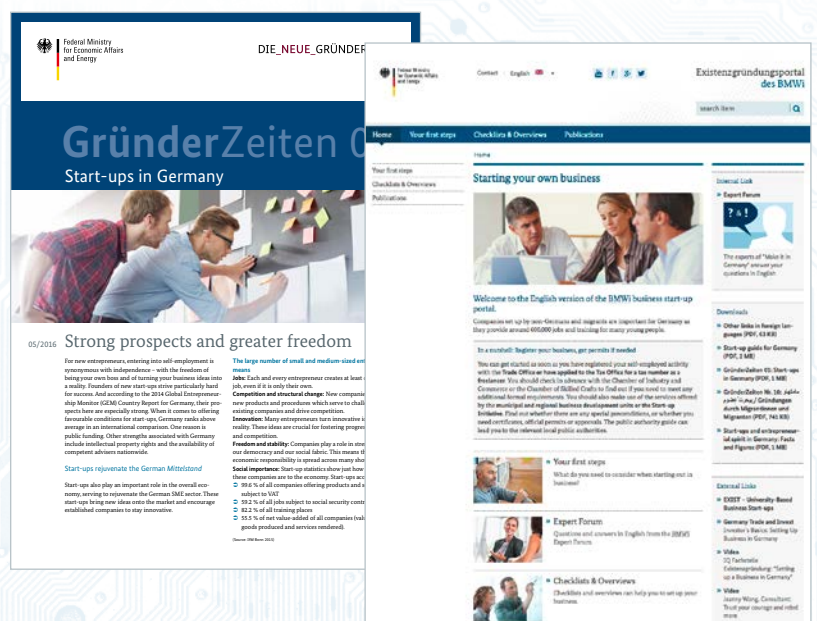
Federal Ministry for Economic Affairs and Energy

DIE_NEUE_GRÜNDER

GründerZeiten 0

Start-ups in Germany

05/2016 Strong prospects and greater freedom

For new entrepreneurs, entering into self-employment is synonymous with independence – with the freedom of being your own boss and of turning your business ideas into a reality. Founders of new start-ups strive particularly hard for success. And according to the 2014 Global Entrepreneurship Monitor (GEM) Country Report for Germany, their prospects here are especially strong. When it comes to offering favourable conditions for start-ups, Germany ranks above average in an international comparison. One reason is public funding. Other strengths associated with Germany include intellectual property rights and the availability of competent advisers nationwide.

Start-ups rejuvenate the German Mittelstand

Start-ups also play an important role in the overall economy, serving to rejuvenate the German SME sector. These start-ups bring new ideas onto the market and encourage established companies to stay innovative.

The large number of small and medium-sized ent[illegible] means

Jobs: Each and every entrepreneur creates at least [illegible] job, even if it is only their own.
Competition and structural change: New companie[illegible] new products and procedures which serve to chall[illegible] existing companies and drive competition.
Innovation: Many entrepreneurs turn innovative i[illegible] reality. These ideas are crucial for fostering progres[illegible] and competition.
Freedom and stability: Companies play a role in stre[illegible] our democracy and our social fabric. This means th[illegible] economic responsibility is spread across many sho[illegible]
Social importance: Start-up statistics show just how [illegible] these companies are to the economy. Start-ups acc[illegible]
99.6 % of all companies offering products and s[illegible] subject to VAT
59.2 % of all jobs subject to social security contr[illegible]
82.2 % of all training places
55.5 % of net value-added of all companies (val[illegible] goods produced and services rendered).

(Source: IfM Bonn 2015)

Federal Ministry for Economic Affairs and Energy

Contact · English · Existenzgründungsportal des BMWi

search item

Home · Your first steps · Checklists & Overviews · Publications

Home

Your first steps
Checklists & Overviews
Publications

Starting your own business

Welcome to the English version of the BMWi business start-up portal.

Companies set up by non-Germans and migrants are important for Germany as they provide around 400,000 jobs and training for many young people.

In a nutshell: Register your business, get permits if needed

You can get started as soon as you have registered your self-employed activity with the Trade Office or have applied to the Tax Office for a tax number as a freelancer. You should check in advance with the Chamber of Industry and Commerce or the Chamber of Skilled Crafts to find out if you need to meet any additional formal requirements. You should also make use of the services offered by the municipal and regional business development units or the Start-up Initiative. Find out whether there are any special preconditions, or whether you need certificates, official permits or approvals. The public authority guide can lead you to the relevant local public authorities.

Your first steps
What do you need to consider when starting out in business?

Expert Forum
Questions and answers in English from the BMWi Expert Forum.

Checklists & Overviews
Checklists and overviews can help you to set up your business.

Internal Link
Expert Forum
The experts of "Make it in Germany" answer your questions in English

Downloads
Other links in foreign languages (PDF, 63 KB)
Start-up guide for Germany (PDF, 2 MB)
GründerZeiten 05: Start-ups in Germany (PDF, 1 MB)
GründerZeiten Nr. 18: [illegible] / Gründungen durch Migrantinnen und Migranten (PDF, 745 KB)
Start-ups and entrepreneurial spirit in Germany: Facts and Figures (PDF, 1 MB)

External Links
EXIST – University-Based Business Start-ups
Germany Trade and Invest Investor's Basics: Setting Up Business in Germany
Video
IQ Fachstelle Existenzgründung: "Setting up a Business in Germany"
Video
Jeanny Wang, Consultant: Trust your courage and mind more